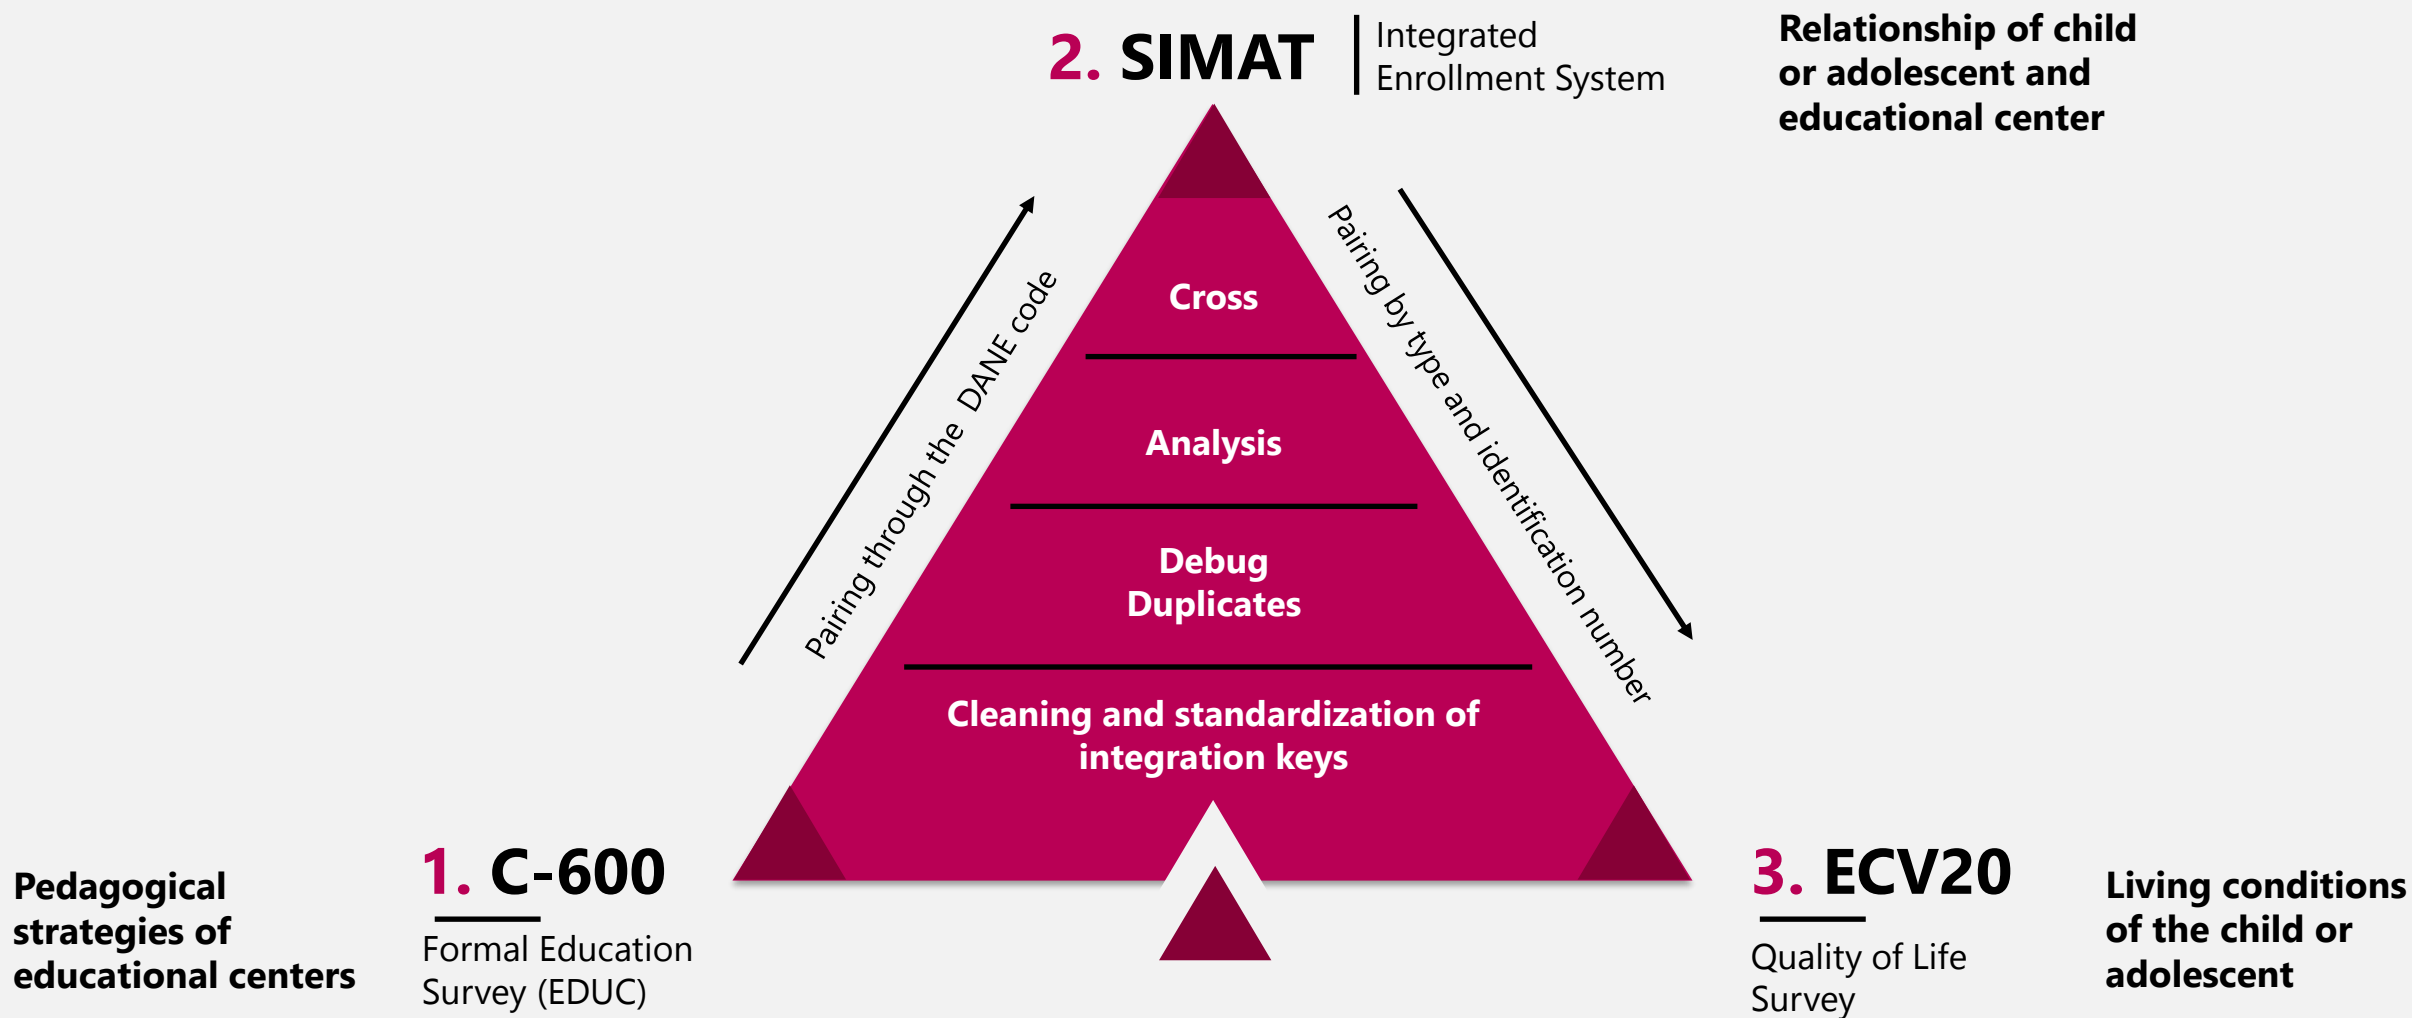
2. SIMAT

Integrated Enrollment System

Relationship of child or adolescent and educational center

Pairing through the DANE code

Cross

Analysis

Debug Duplicates

Cleaning and standardization of integration keys

Pairing by type and identification number

Pedagogical strategies of educational centers

1. C-600

Formal Education Survey (EDUC)

3. ECV20

Quality of Life Survey

Living conditions of the child or adolescent